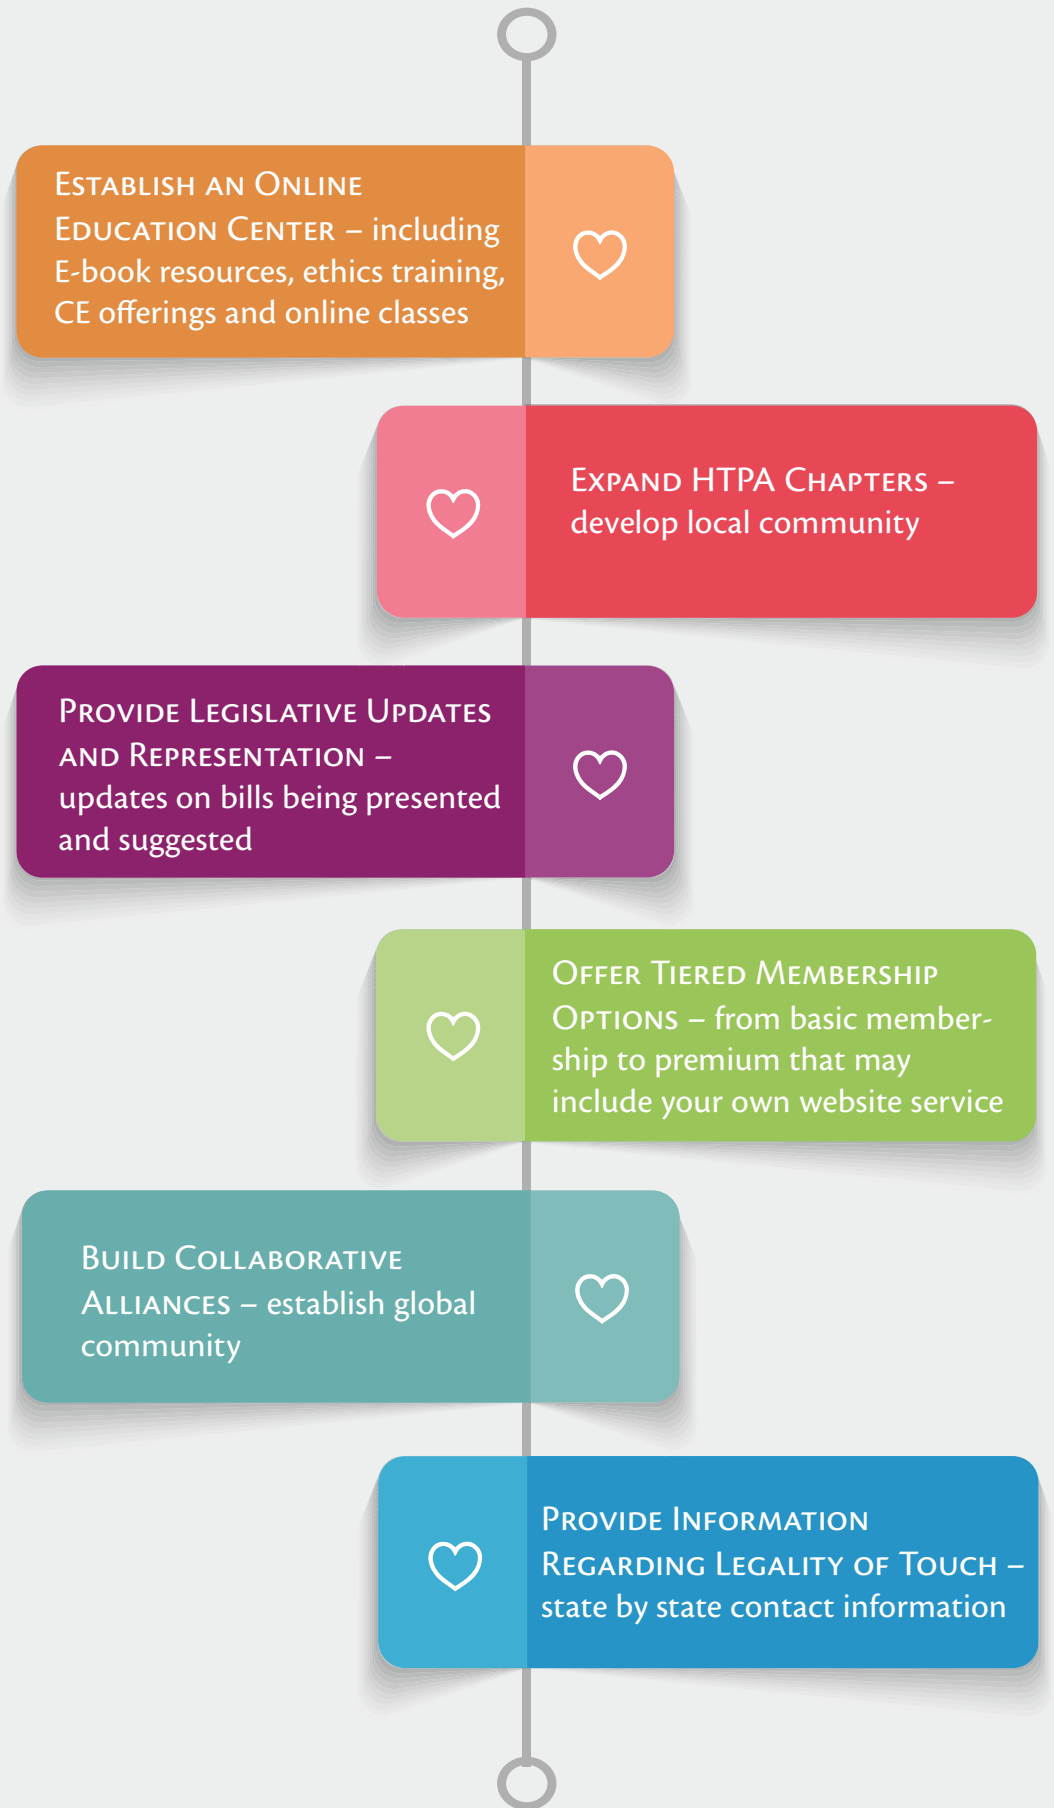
Establish an Online Education Center – including E-book resources, ethics training, CE offerings and online classes

Expand HTPA Chapters – develop local community

Provide Legislative Updates and Representation – updates on bills being presented and suggested

Offer Tiered Membership Options – from basic membership to premium that may include your own website service

Build Collaborative Alliances – establish global community

Provide Information Regarding Legality of Touch – state by state contact information